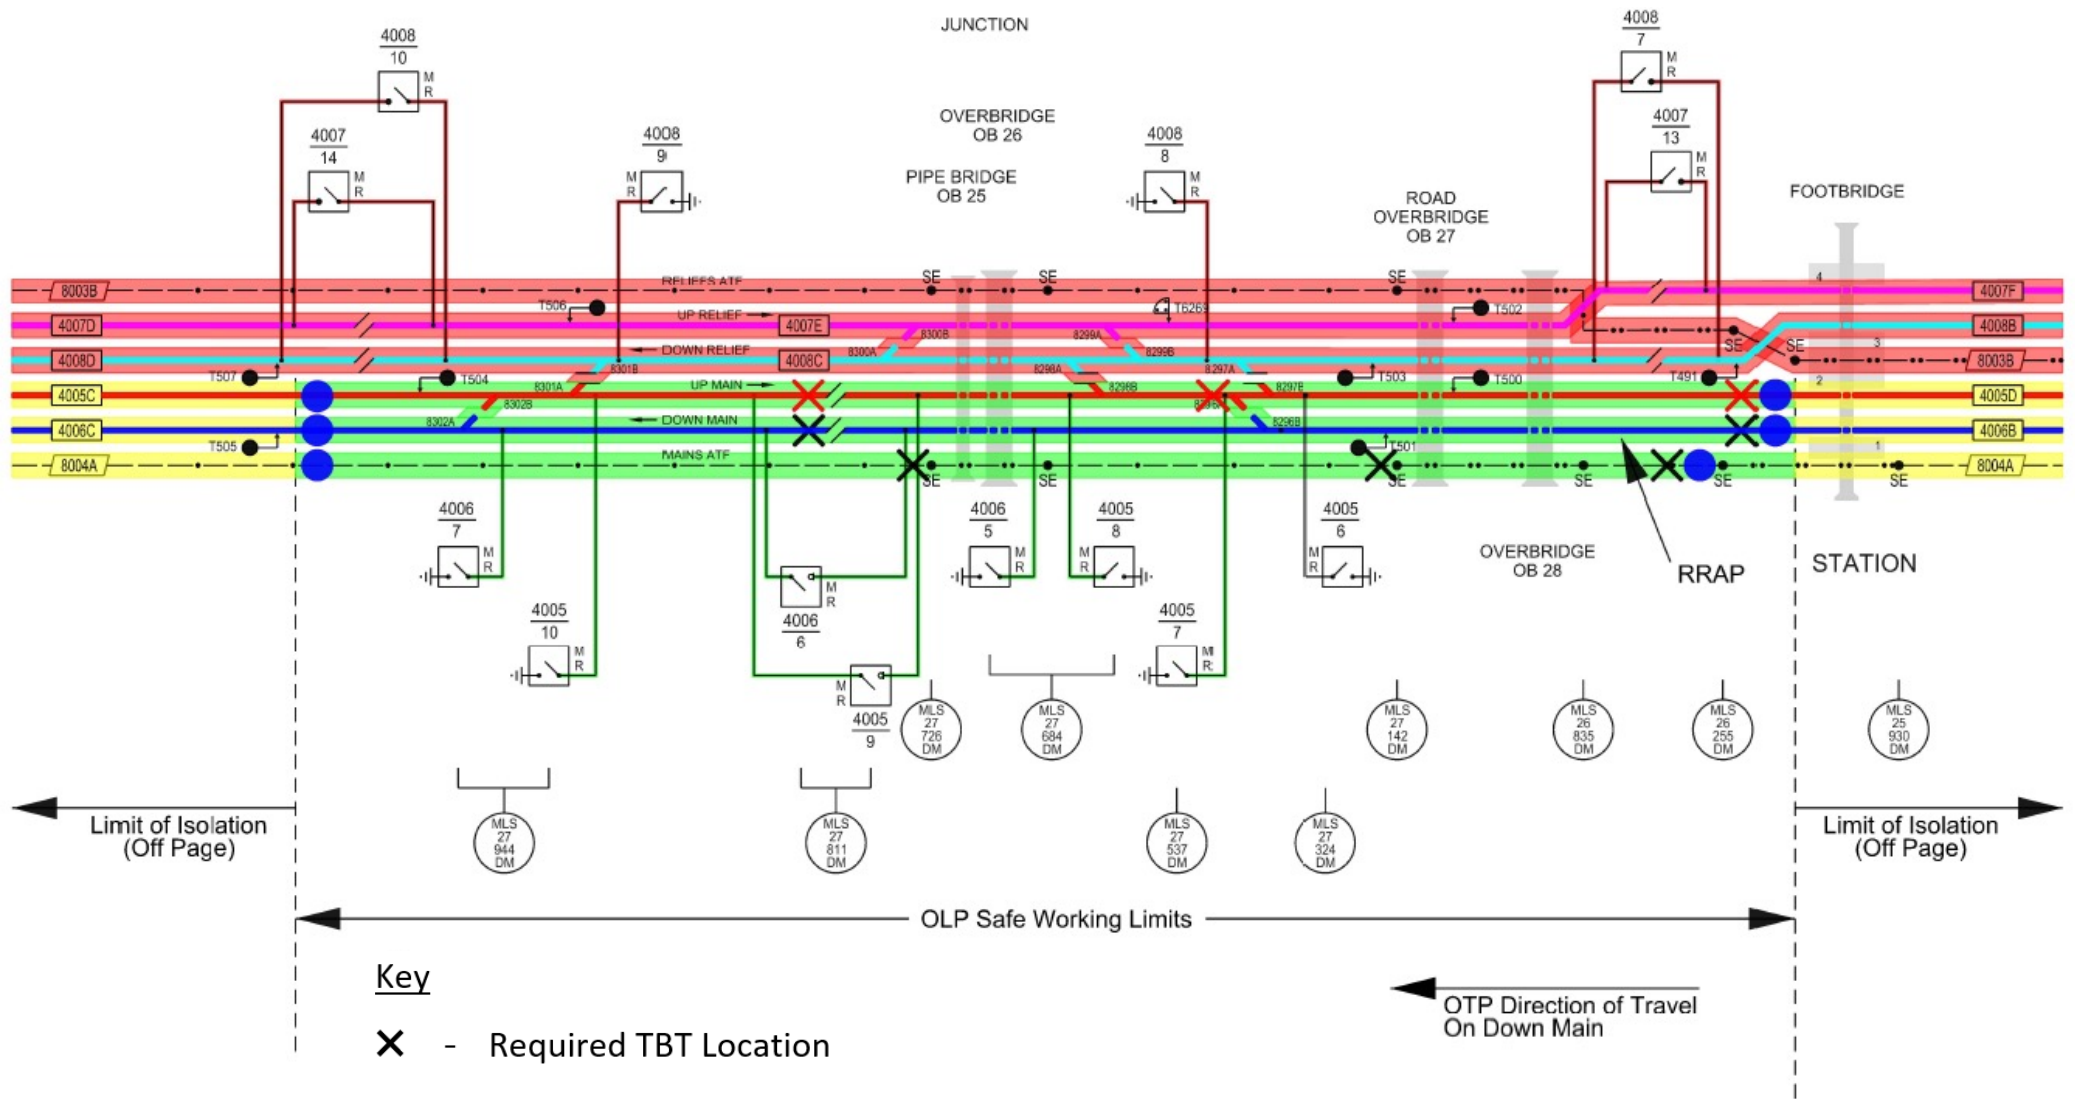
JUNCTION

4008
10
M
R

4007
14
M
R

4008
9
M
R

OVERBRIDGE
OB 26

PIPE BRIDGE
OB 25

4008
8
M
R

ROAD
OVERBRIDGE
OB 27

4008
7
M
R

4007
13
M
R

FOOTBRIDGE

8003B
4007D
4008D
4005C
4006C
8004A

RELIEFS ATF
UP RELIEF →
← DOWN RELIEF
UP MAIN →
← DOWN MAIN
MAINS ATF

4007E
4008C

T506
T507
T504
T505
T6269
T503
T502
T500
T501
T491

8300B
8300A
8301B
8301A
8302B
8302A
8299A
8299B
8298A
8298B
8297A
8297B
8296B

SE
SE
SE
SE
SE
SE
SE
SE
SE
SE
SE

4
3
2
1

4007F
4008B
8003B
4005D
4006B
8004A

4006
7
M
R

4005
10
M
R

4006
6
M
R

4005
9
M
R

4006
5
M
R

4005
8
M
R

4005
7
M
R

4005
6
M
R

OVERBRIDGE
OB 28

RRAP

STATION

MLS
27
726
DM

MLS
27
684
DM

MLS
27
142
DM

MLS
26
835
DM

MLS
26
255
DM

MLS
25
930
DM

MLS
27
944
DM

MLS
27
811
DM

MLS
27
537
DM

MLS
27
324
DM

Limit of Isolation
(Off Page)

Limit of Isolation
(Off Page)

OLP Safe Working Limits

Key

✕ - Required TBT Location

OTP Direction of Travel
On Down Main